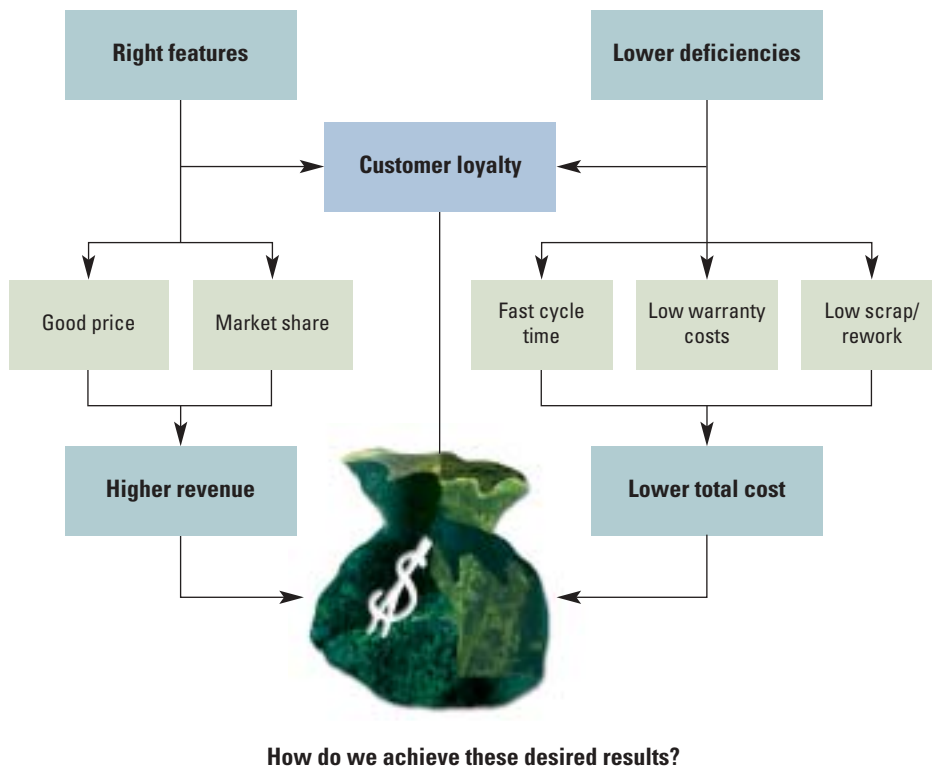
Right features

Lower deficiencies

Customer loyalty

Good price

Market share

Fast cycle time

Low warranty costs

Low scrap/ rework

Higher revenue

Lower total cost

$

How do we achieve these desired results?